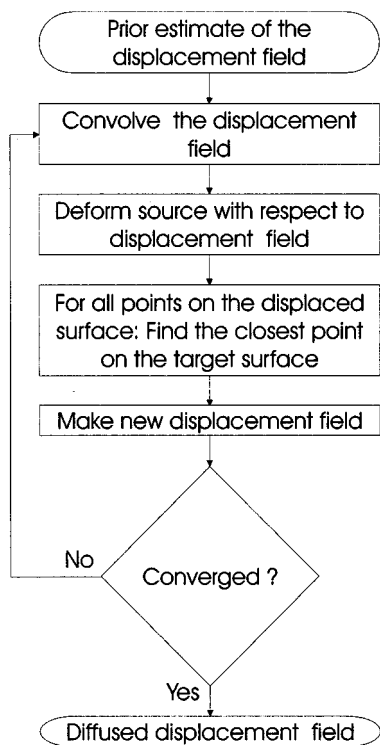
Prior estimate of the displacement field

Convolve the displacement field

Deform source with respect to displacement field

For all points on the displaced surface: Find the closest point on the target surface

Make new displacement field

Converged ?

No

Yes

Diffused displacement field